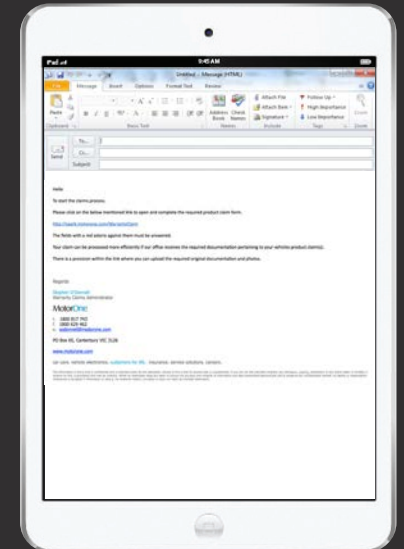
iPad 9:45 AM

Untitled - Message (HTML)

File Message Insert Options Format Text Review

Paste

Clipboard

Basic Text

Address Book Check Names

Names

Attach File

Attach Item

Signature

Follow Up

High Importance

Low Importance

Tags

Zoom

Send

To...

Cc...

Subject:

Hello

To start the claims process.

Please click on the below mentioned link to open and complete the required product claim form.

http://www.motorone.com/WarrantyClaim

The fields with a red asterix against them must be answered.

Your claim can be processed more efficiently if our office receives the required documentation pertaining to your vehicles product claim(s).

There is a provision within the link where you can upload the required original documentation and photos.

Regards

Stephen O'Donnell
Warranty Claims Administrator

MotorOne

t: 1800 817 743
f: 1800 625 962
e: warranty@motorone.com

PO Box 85, Canterbury VIC 3126

www.motorone.com

car care. vehicle electronics. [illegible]. insurance. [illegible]. careers.

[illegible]